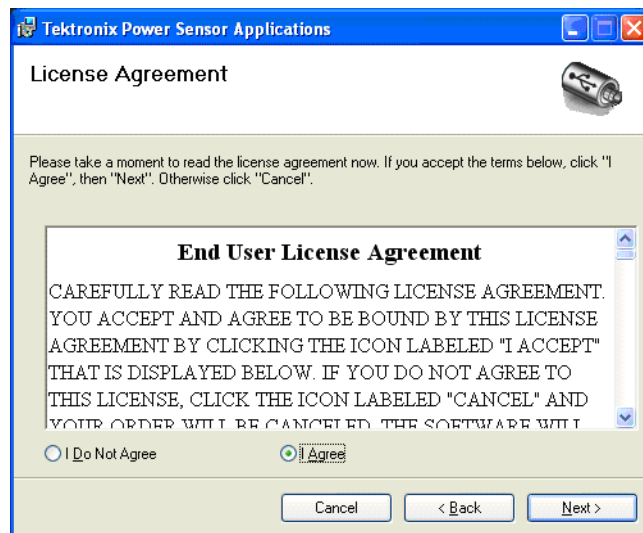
Tektronix Power Sensor Applications

License Agreement

Please take a moment to read the license agreement now. If you accept the terms below, click "I Agree", then "Next". Otherwise click "Cancel".

End User License Agreement

CAREFULLY READ THE FOLLOWING LICENSE AGREEMENT. YOU ACCEPT AND AGREE TO BE BOUND BY THIS LICENSE AGREEMENT BY CLICKING THE ICON LABELED "I ACCEPT" THAT IS DISPLAYED BELOW. IF YOU DO NOT AGREE TO THIS LICENSE, CLICK THE ICON LABELED "CANCEL" AND YOUR ORDER WILL BE CANCELED. THE SOFTWARE WILL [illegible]

I Do Not Agree

I Agree

Cancel

< Back

Next >